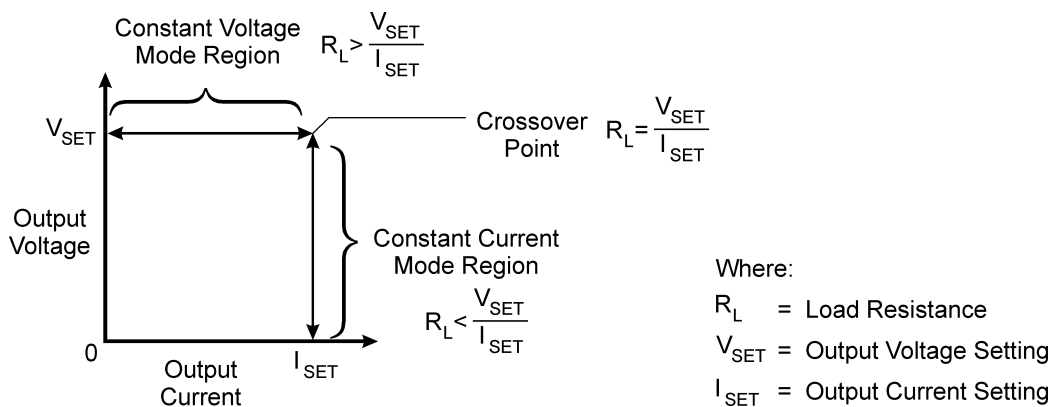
Constant Voltage Mode Region $R_L > \frac{V_{SET}}{I_{SET}}$

$V_{SET}$

Crossover Point $R_L = \frac{V_{SET}}{I_{SET}}$

Output Voltage

Constant Current Mode Region $R_L < \frac{V_{SET}}{I_{SET}}$

0

Output Current

$I_{SET}$

Where:
$R_L$ = Load Resistance
$V_{SET}$ = Output Voltage Setting
$I_{SET}$ = Output Current Setting